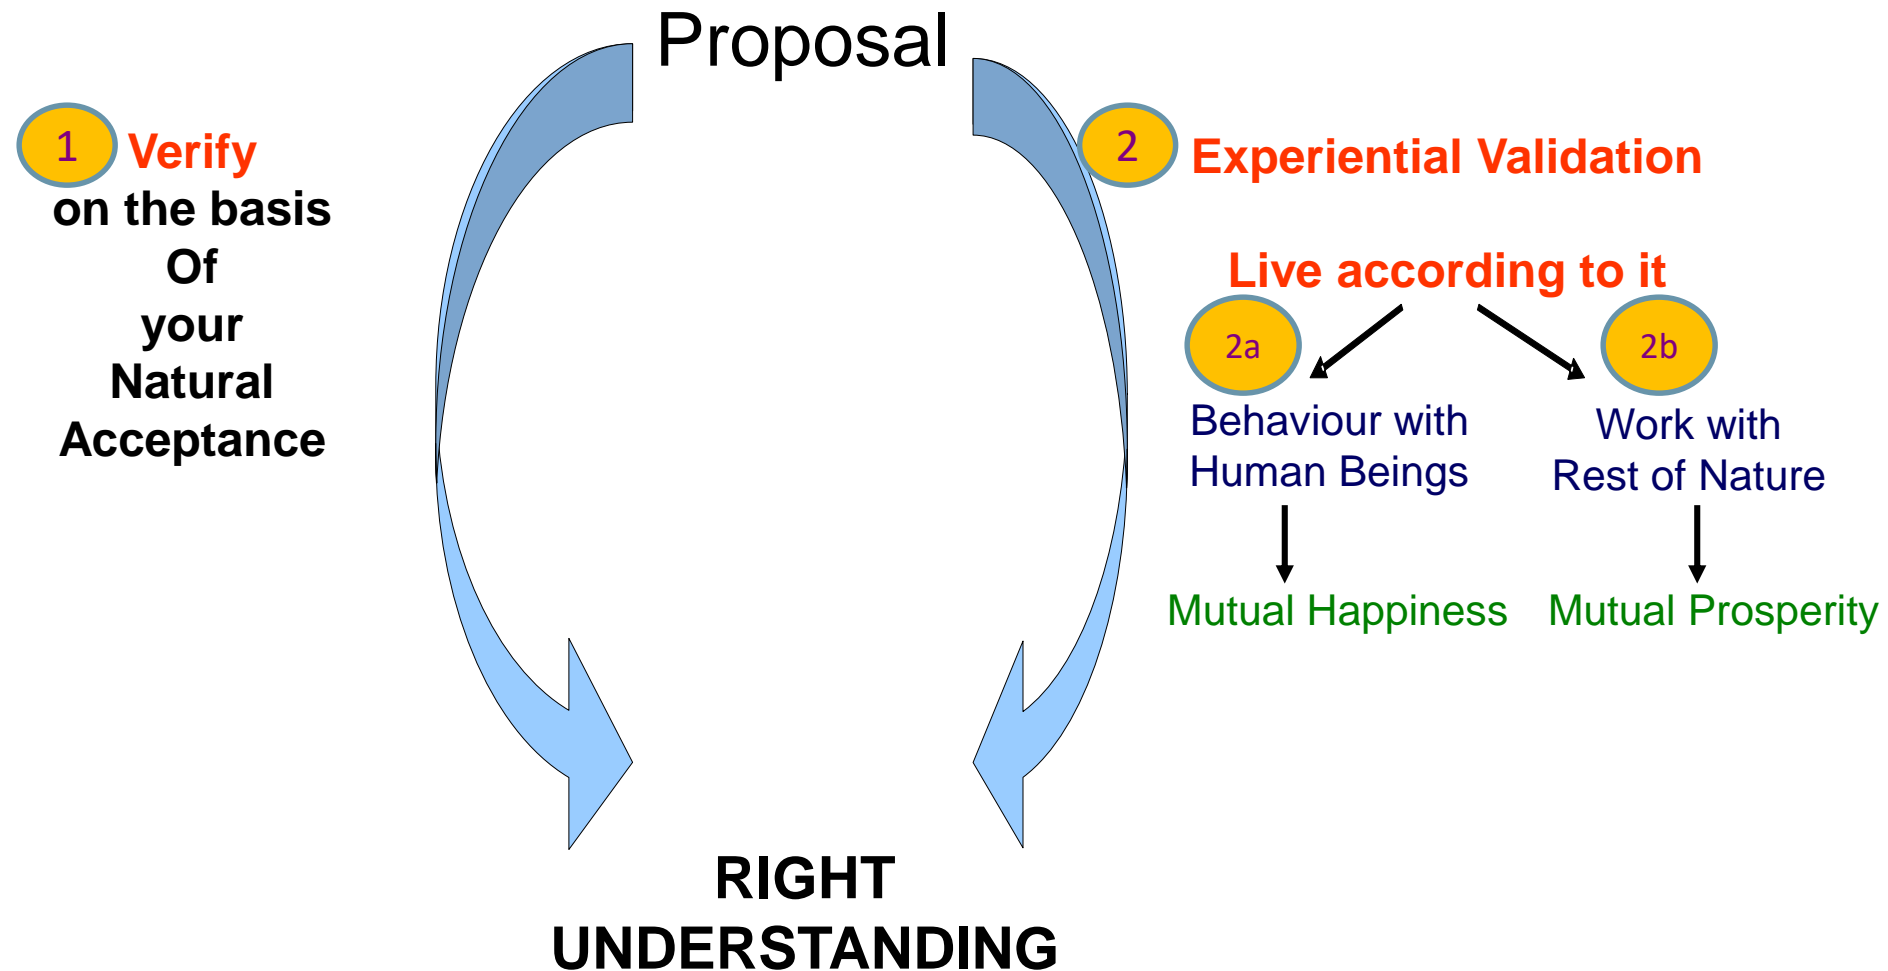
Proposal

1 Verify
on the basis
Of
your
Natural
Acceptance

2 Experiential Validation

Live according to it

2a
Behaviour with Human Beings

Mutual Happiness

2b
Work with Rest of Nature

Mutual Prosperity

RIGHT UNDERSTANDING